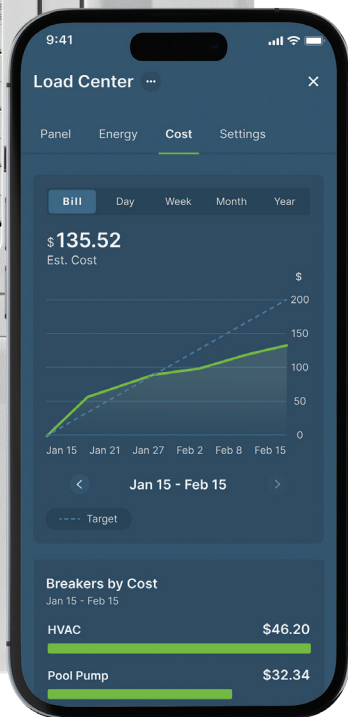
9:41

Load Center ···
×

Panel Energy Cost Settings

Bill Day Week Month Year

$ 135.52
Est. Cost

$
200
150
100
50
0

Jan 15 Jan 21 Jan 27 Feb 2 Feb 8 Feb 15

‹ Jan 15 - Feb 15 ›

Target

Breakers by Cost
Jan 15 - Feb 15

HVAC $46.20

Pool Pump $32.34